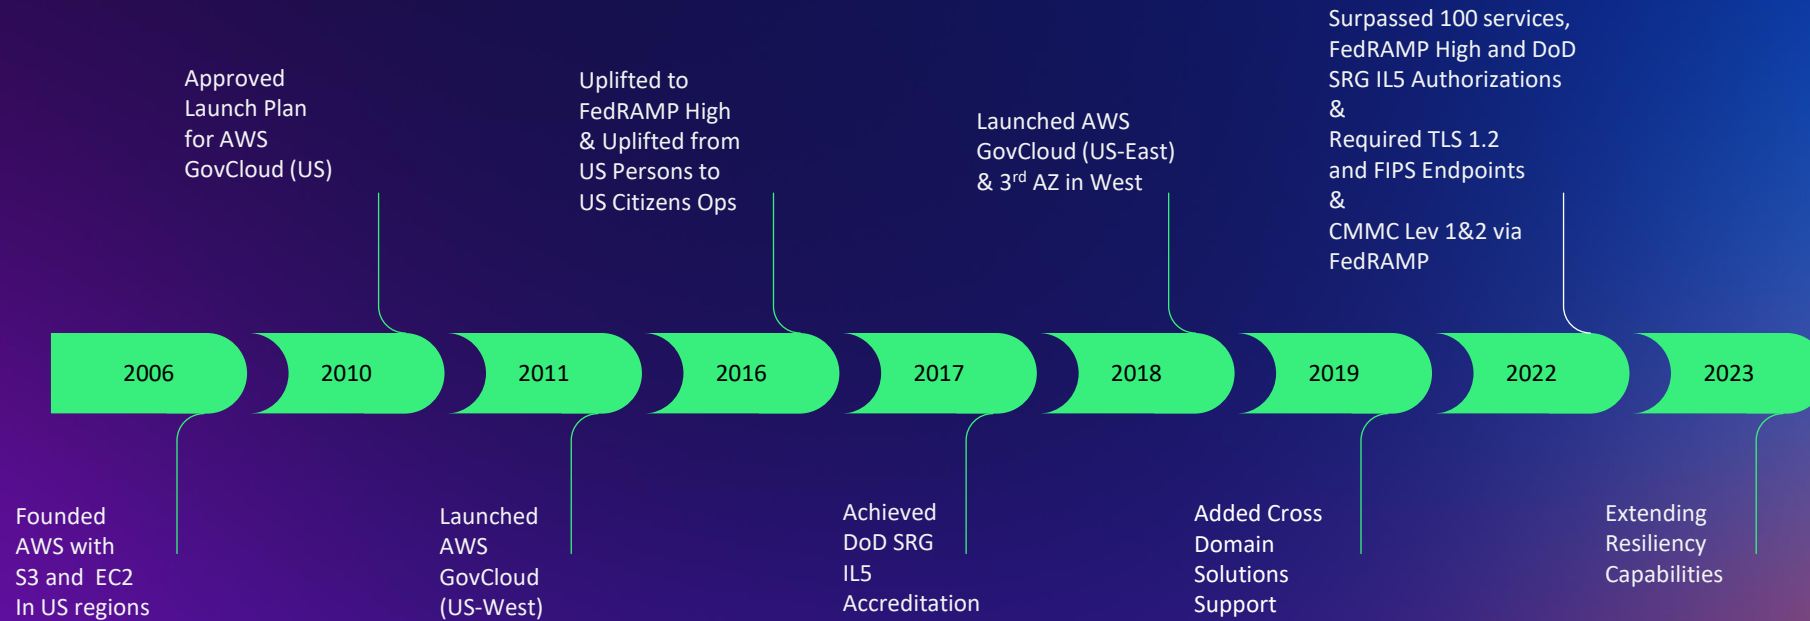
Approved Launch Plan for AWS GovCloud (US)

Uplifted to FedRAMP High & Uplifted from US Persons to US Citizens Ops

Launched AWS GovCloud (US-East) & 3$^{rd}$ AZ in West

Surpassed 100 services, FedRAMP High and DoD SRG IL5 Authorizations
&
Required TLS 1.2 and FIPS Endpoints
&
CMMC Lev 1&2 via FedRAMP

2006

2010

2011

2016

2017

2018

2019

2022

2023

Founded AWS with S3 and EC2 In US regions

Launched AWS GovCloud (US-West)

Achieved DoD SRG IL5 Accreditation

Added Cross Domain Solutions Support

Extending Resiliency Capabilities